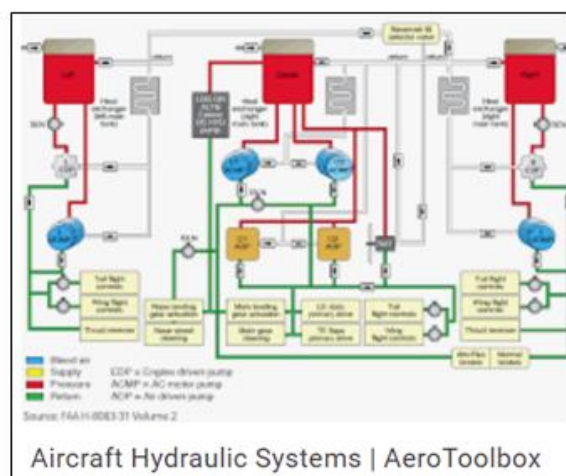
Left

Center

Right

Heat exchanger (left main tank)

Heat exchanger (right main tank)

Heat exchanger (right main tank)

Tail flight controls

Wing flight controls

Thrust reverser

Nose landing gear actuation

Nose wheel steering

Main landing gear actuation

Main gear steering

LE slats primary drive

TE flaps primary drive

Tail flight controls

Wing flight controls

Tail flight controls

Wing flight controls

Thrust reverser

Alternate brakes

Normal brakes

Bleed air

Supply

Pressure

Return

EDP = Engine driven pump

ACMP = AC motor pump

ADP = Air driven pump

Source: FAA-H-8083-31 Volume 2

Aircraft Hydraulic Systems | AeroToolbox